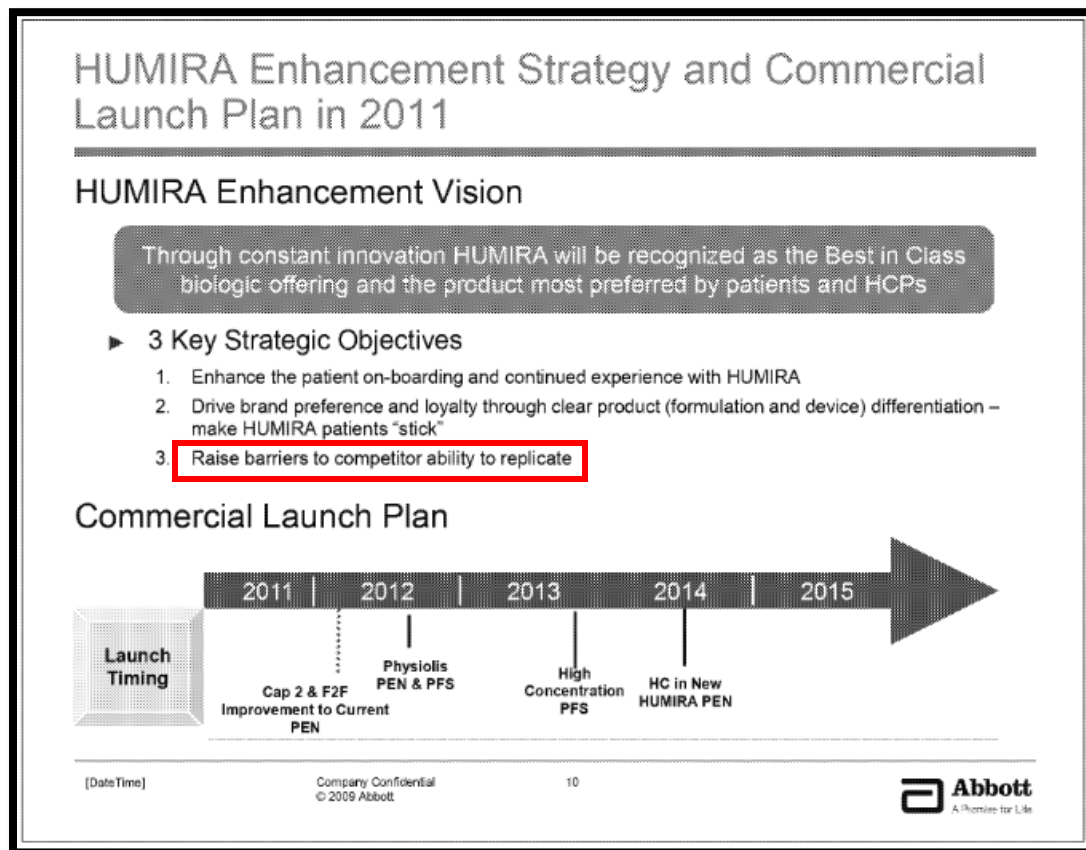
HUMIRA Enhancement Strategy and Commercial Launch Plan in 2011

HUMIRA Enhancement Vision

Through constant innovation HUMIRA will be recognized as the Best in Class biologic offering and the product most preferred by patients and HCPs

3 Key Strategic Objectives

1. Enhance the patient on-boarding and continued experience with HUMIRA
2. Drive brand preference and loyalty through clear product (formulation and device) differentiation – make HUMIRA patients "stick"
3. Raise barriers to competitor ability to replicate

Commercial Launch Plan

2011 | 2012 | 2013 | 2014 | 2015

Launch Timing

Cap 2 & F2F Improvement to Current PEN

Physiolis PEN & PFS

High Concentration PFS

HC in New HUMIRA PEN

[DateTime]

Company Confidential
© 2009 Abbott

10

Abbott
A Promise for Life